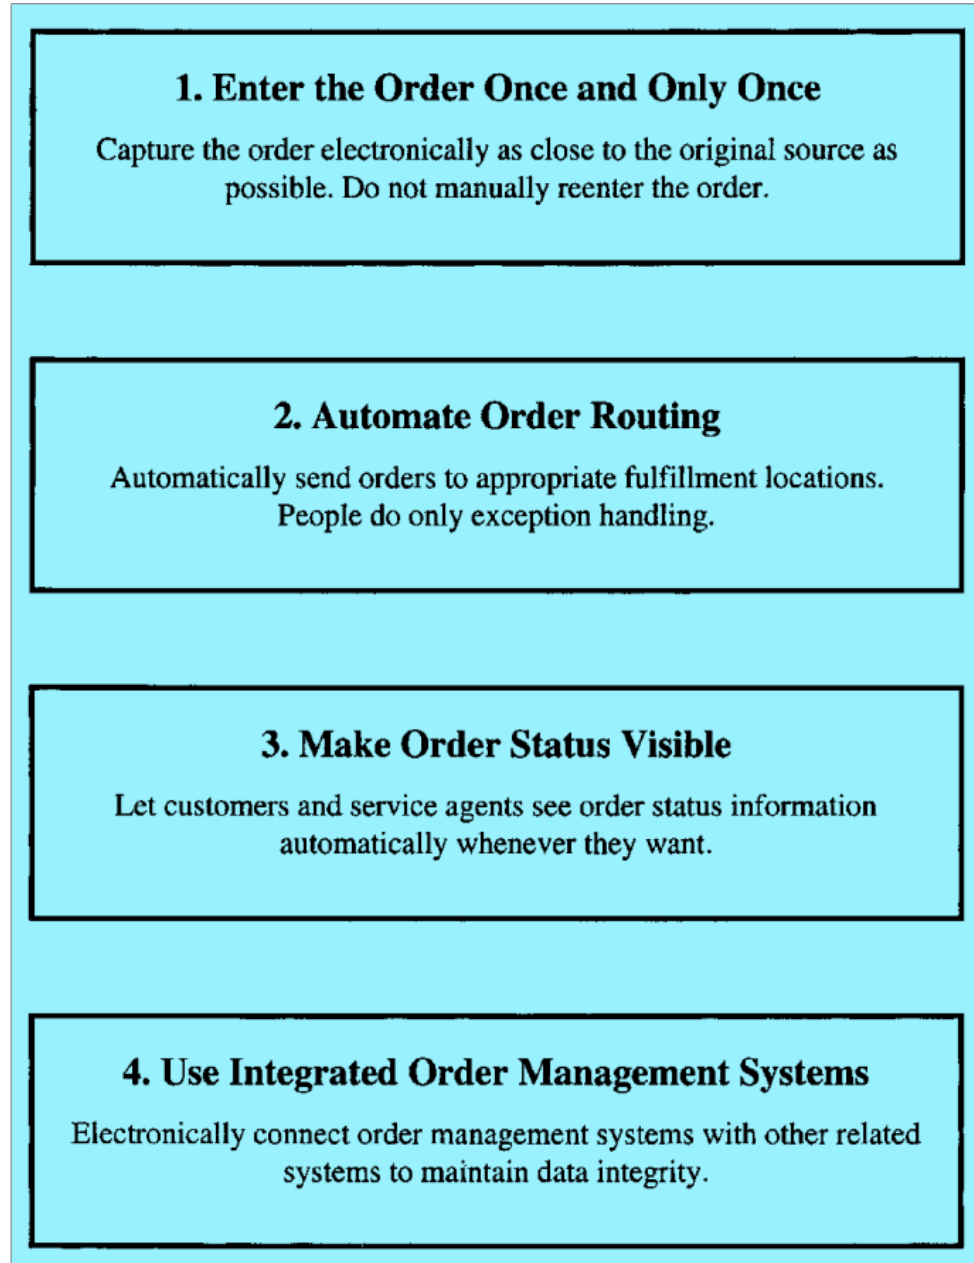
1. Enter the Order Once and Only Once

Capture the order electronically as close to the original source as possible. Do not manually reenter the order.

2. Automate Order Routing

Automatically send orders to appropriate fulfillment locations. People do only exception handling.

3. Make Order Status Visible

Let customers and service agents see order status information automatically whenever they want.

4. Use Integrated Order Management Systems

Electronically connect order management systems with other related systems to maintain data integrity.